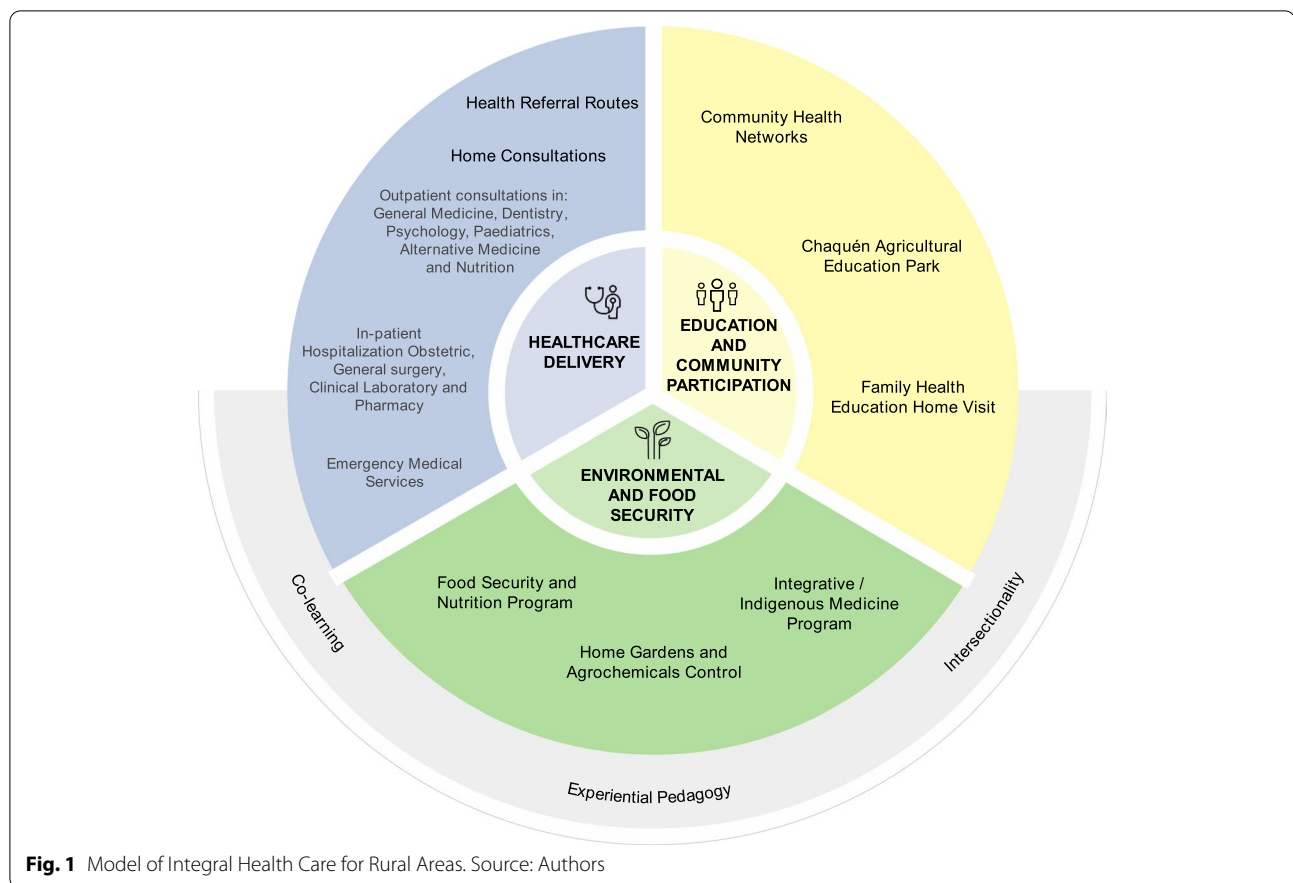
Health Referral Routes

Home Consultations

Outpatient consultations in: General Medicine, Dentistry, Psychology, Paediatrics, Alternative Medicine and Nutrition

In-patient Hospitalization Obstetric, General surgery, Clinical Laboratory and Pharmacy

Emergency Medical Services

Community Health Networks

Chaquén Agricultural Education Park

Family Health Education Home Visit

HEALTHCARE DELIVERY

EDUCATION AND COMMUNITY PARTICIPATION

ENVIRONMENTAL AND FOOD SECURITY

Food Security and Nutrition Program

Integrative / Indigenous Medicine Program

Home Gardens and Agrochemicals Control

Co-learning

Intersectionality

Experiential Pedagogy

**Fig. 1** Model of Integral Health Care for Rural Areas. Source: Authors